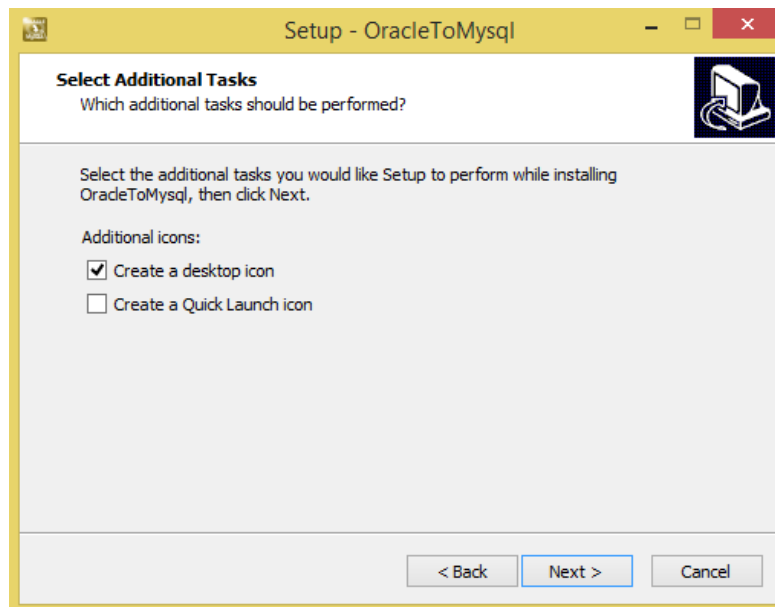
Setup - OracleToMysql

Select Additional Tasks
Which additional tasks should be performed?

Select the additional tasks you would like Setup to perform while installing OracleToMysql, then click Next.

Additional icons:
Create a desktop icon
Create a Quick Launch icon

< Back
Next >
Cancel